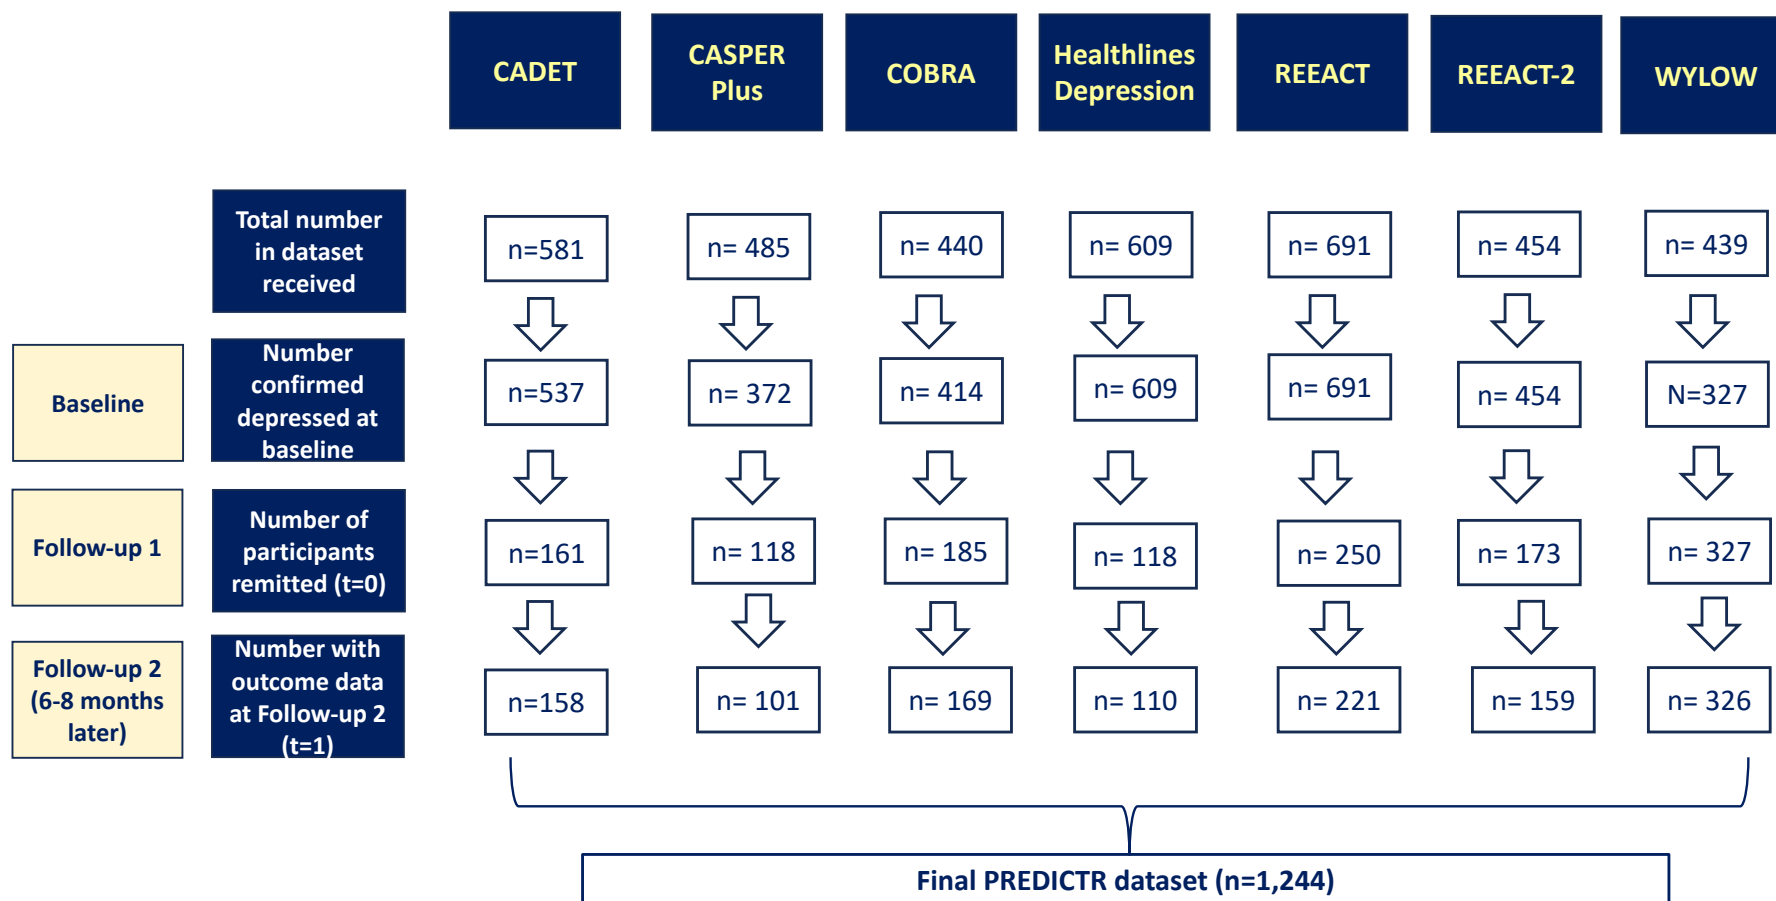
CADET

CASPER Plus

COBRA

Healthlines Depression

REEACT

REEACT-2

WYLOW

Total number in dataset received

n=581

n= 485

n= 440

n= 609

n= 691

n= 454

n= 439

Baseline

Number confirmed depressed at baseline

n=537

n= 372

n= 414

n= 609

n= 691

n= 454

N=327

Follow-up 1

Number of participants remitted (t=0)

n=161

n= 118

n= 185

n= 118

n= 250

n= 173

n= 327

Follow-up 2 (6-8 months later)

Number with outcome data at Follow-up 2 (t=1)

n=158

n= 101

n= 169

n= 110

n= 221

n= 159

n= 326

Final PREDICTR dataset (n=1,244)